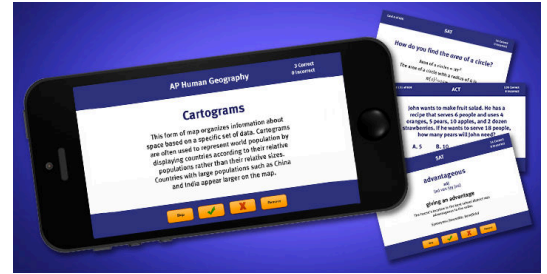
AP Human Geography

3 Correct
0 Incorrect

Cartograms

This form of map organizes information about space based on a specific set of data. Cartograms are often used to represent world population by displaying countries according to their relative populations rather than their relative sizes. Countries with large populations such as China and India appear larger on the map.

Skip

Remove

SAT

How do you find the area of a circle?

Area of a circle = $\pi r^2$
The area of a circle with a radius of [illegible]

ACT

John wants to make fruit salad. He has a recipe that serves 6 people and uses 4 oranges, 5 pears, 10 apples, and 2 dozen strawberries. If he wants to serve 18 people, how many pears will John need?

A. 5

B. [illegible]

SAT

advantageous

adj

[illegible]

giving an advantage

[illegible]

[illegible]